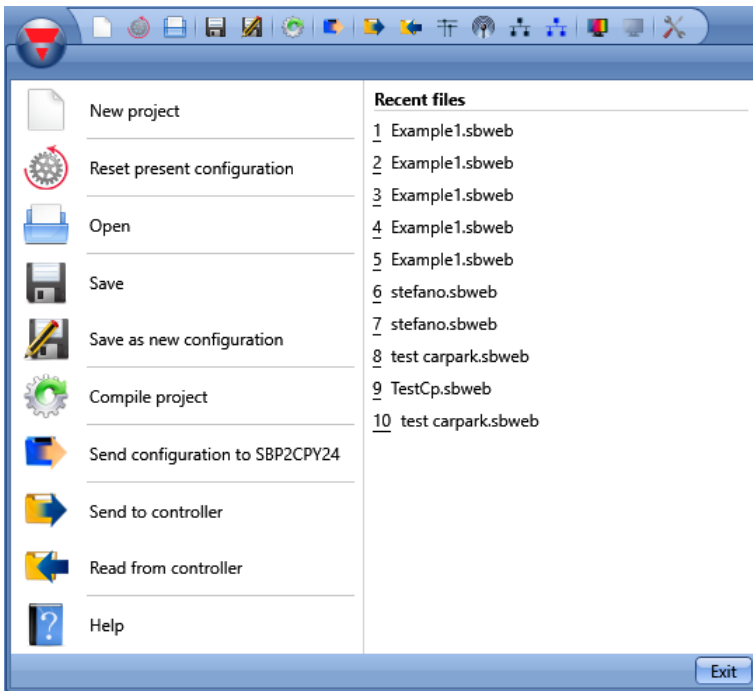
New project

Reset present configuration

Open

Save

Save as new configuration

Compile project

Send configuration to SBP2CPY24

Send to controller

Read from controller

Help

Recent files

1 Example1.sbweb
2 Example1.sbweb
3 Example1.sbweb
4 Example1.sbweb
5 Example1.sbweb
6 stefano.sbweb
7 stefano.sbweb
8 test carpark.sbweb
9 TestCp.sbweb
10 test carpark.sbweb

Exit